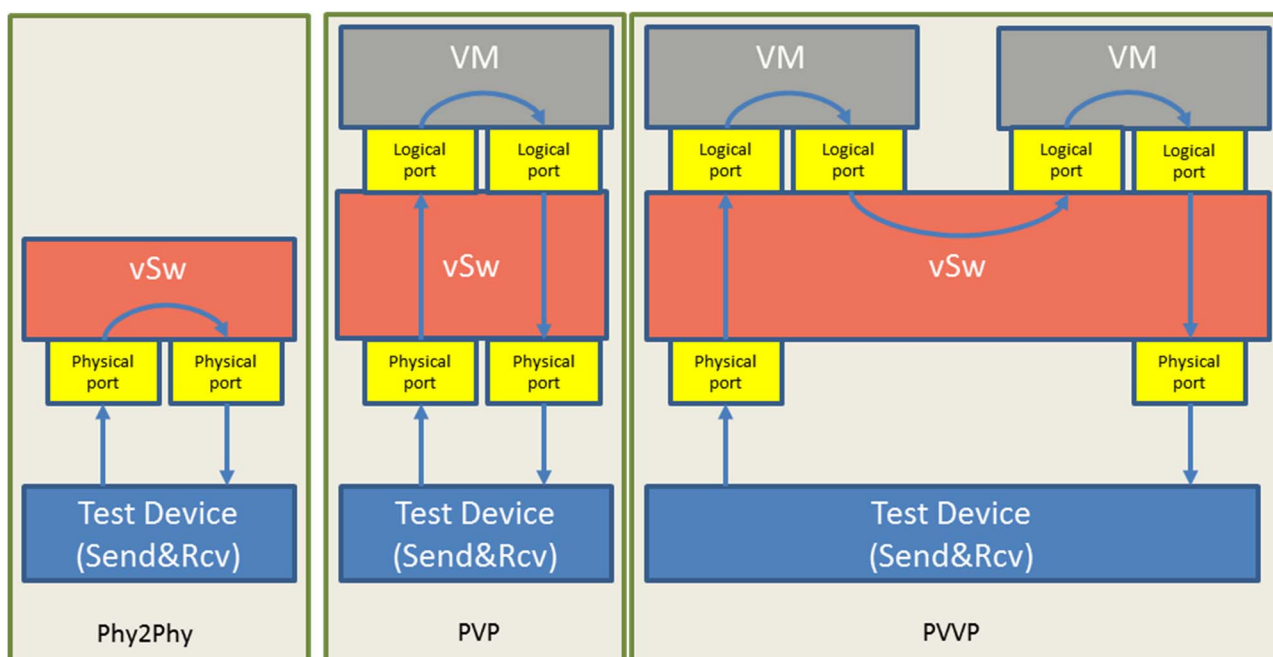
vSw

Physical port

Physical port

Test Device (Send&Rcv)

Phy2Phy

VM

Logical port

Logical port

vSw

Physical port

Physical port

Test Device (Send&Rcv)

PVP

VM

Logical port

Logical port

VM

Logical port

Logical port

vSw

Physical port

Physical port

Test Device (Send&Rcv)

PVVP